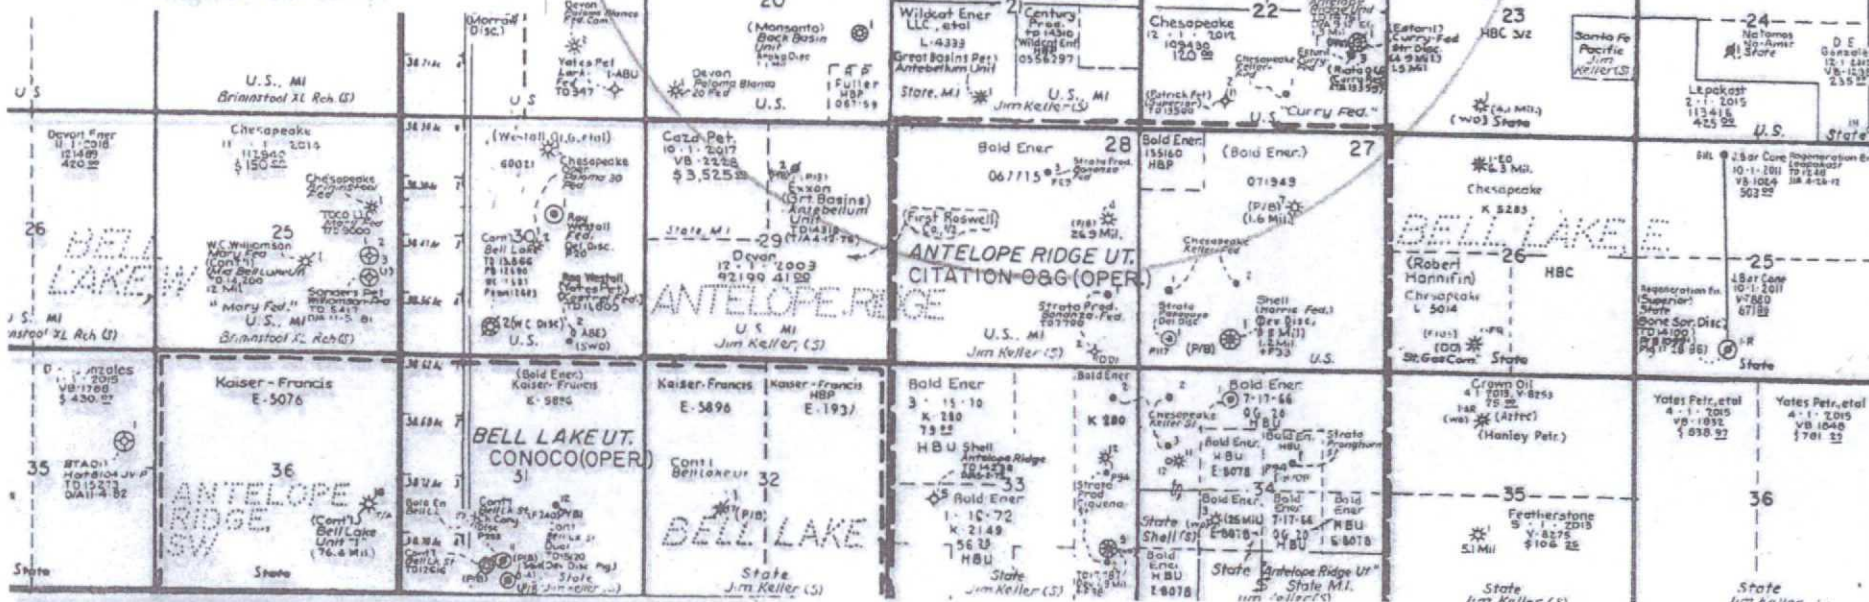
20
(Monsanto)
Back Basin Unit
Devon
Paloma Blanca
Yates Pet
U.S.
Wildcat Ener LLC, etal
L-4333
Great Basins Pet
Antebellum Unit
State, MI
Century
Jim Keller (S)
U.S. MI
21
22
Chesapeake
12 · 1 · 2012
109436
120
"Curry Fed."
23
HBC S/2
Santa Fe Pacific
Jim Keller (S)
(WO) State
-24-
Natomas
State
Lepakast
2 · 1 · 2015
113418
425
U.S.
State
U.S. MI
Brininstool XL Rch (S)
U S
Devon Ener
11 · 1 · 2016
121489
420
Chesapeake
11 · 1 · 2014
117840
$150
25
26
BELL LAKE W
W.C. Williamson
Mary Fed
Sanders Pet
"Mary Fed."
U.S. MI
Brininstool XL Rch (S)
U.S. MI
Brininstool XL Rch (S)
(Westall O.G., etal)
Chesapeake
30
Bell Lake
Ray Westall
U.S.
Caza Pet.
10 · 1 · 2017
VB · 2228
$3,525
Exxon
(Grt Basins)
Antebellum Unit
State, MI
29
Devon
12 · 1 · 2003
92199 41
ANTELOPE RIDGE
U.S. MI
Jim Keller (S)
Bold Ener
28
067115
(First Roswell)
ANTELOPE RIDGE UT.
CITATION O&G (OPER.)
Strata Prod.
Sonanza Fed.
U.S. MI
Jim Keller (S)
Bold Ener
155160
HBP
(Bold Ener.)
27
071949
(1.6 Mil)
Chesapeake
Strata
Shell
U.S.
BELL LAKE E.
Chesapeake
K 5283
(Robert Hannifin)
Chesapeake
L 5014
-26-
HBC
St.GasCom
State
-25-
State
D. Gonzales
2015
$430
35
36
ANTELOPE RIDGE SW
Kaiser-Francis
E-5076
(Cont'l)
Bell Lake Unit
(76.6 Mil)
State
State
(Bold Ener)
Kaiser-Francis
K-5896
BELL LAKE UT.
CONOCO (OPER.)
31
State
Jim Keller (S)
Kaiser-Francis
E-5896
Kaiser-Francis
HBP
E-1937
Cont'l
Bell Lake Unit
32
BELL LAKE
State
Jim Keller (S)
Bold Ener
3 · 15 · 10
K 280
HBU
Shell
Antelope Ridge
33
Bold Ener
1 · 16 · 72
K · 2149
HBU
State
Jim Keller (S)
Bold Ener
K 280
Bold Ener
7 · 17 · 66
Chesapeake
Bold Ener
HBU
E-5078
34
Bold Ener
7 · 17 · 66
HBU
E-5078
State
Shell (S)
Bold Ener
HBU
E-5078
State
"Antelope Ridge Ut"
State MI
Jim Keller (S)
Crown Oil
(Aztec)
(Hanley Petr.)
-35-
Featherstone
5 · 1 · 2015
V-8275
$106
5.1 Mil
State
Jim Keller (S)
Yates Petr, etal
4 · 1 · 2015
VB-1052
$1038
Yates Petr, etal
4 · 1 · 2015
VB 1048
$701
36
State